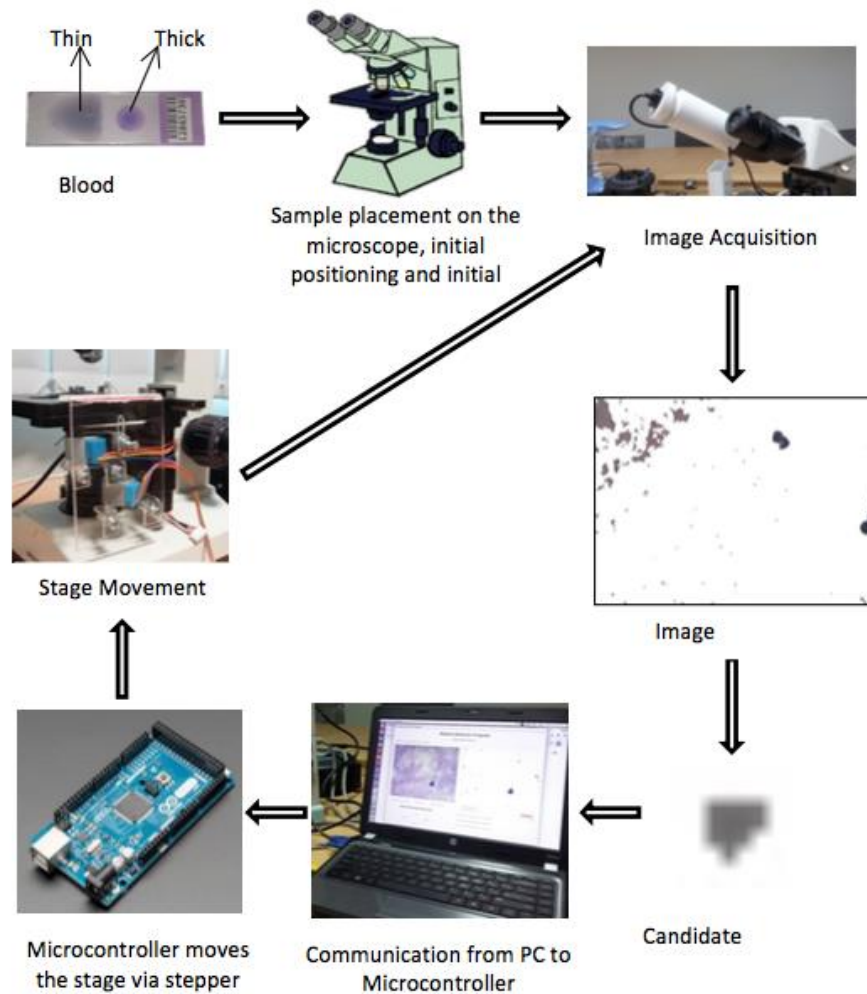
Thin

Thick

Blood

Sample placement on the microscope, initial positioning and initial

Image Acquisition

Stage Movement

Image

Candidate

Communication from PC to Microcontroller

Microcontroller moves the stage via stepper